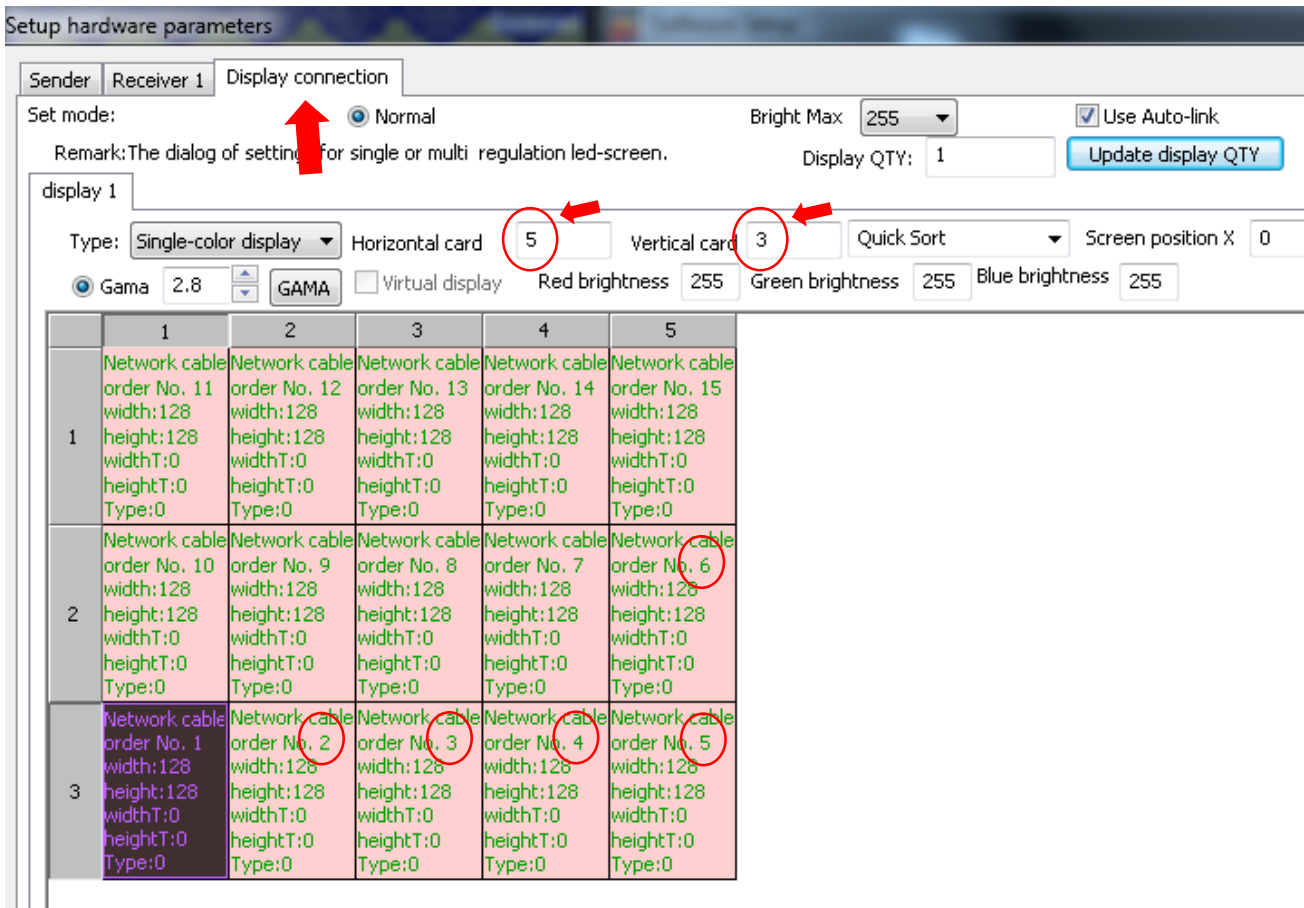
Setup hardware parameters

Sender | Receiver 1 | Display connection

Set mode: Normal

Bright Max 255

Use Auto-link

Remark:The dialog of setting for single or multi regulation led-screen.

Display QTY: 1

Update display QTY

display 1

Type: Single-color display

Horizontal card 5

Vertical card 3

Quick Sort

Screen position X 0

Gama 2.8 GAMA

Virtual display

Red brightness 255

Green brightness 255

Blue brightness 255

| | 1 | 2 | 3 | 4 | 5 |
|---|---|---|---|---|---|
| 1 | Network cable order No. 11 width:128 height:128 widthT:0 heightT:0 Type:0 | Network cable order No. 12 width:128 height:128 widthT:0 heightT:0 Type:0 | Network cable order No. 13 width:128 height:128 widthT:0 heightT:0 Type:0 | Network cable order No. 14 width:128 height:128 widthT:0 heightT:0 Type:0 | Network cable order No. 15 width:128 height:128 widthT:0 heightT:0 Type:0 |
| 2 | Network cable order No. 10 width:128 height:128 widthT:0 heightT:0 Type:0 | Network cable order No. 9 width:128 height:128 widthT:0 heightT:0 Type:0 | Network cable order No. 8 width:128 height:128 widthT:0 heightT:0 Type:0 | Network cable order No. 7 width:128 height:128 widthT:0 heightT:0 Type:0 | Network cable order No. 6 width:128 height:128 widthT:0 heightT:0 Type:0 |
| 3 | Network cable order No. 1 width:128 height:128 widthT:0 heightT:0 Type:0 | Network cable order No. 2 width:128 height:128 widthT:0 heightT:0 Type:0 | Network cable order No. 3 width:128 height:128 widthT:0 heightT:0 Type:0 | Network cable order No. 4 width:128 height:128 widthT:0 heightT:0 Type:0 | Network cable order No. 5 width:128 height:128 widthT:0 heightT:0 Type:0 |